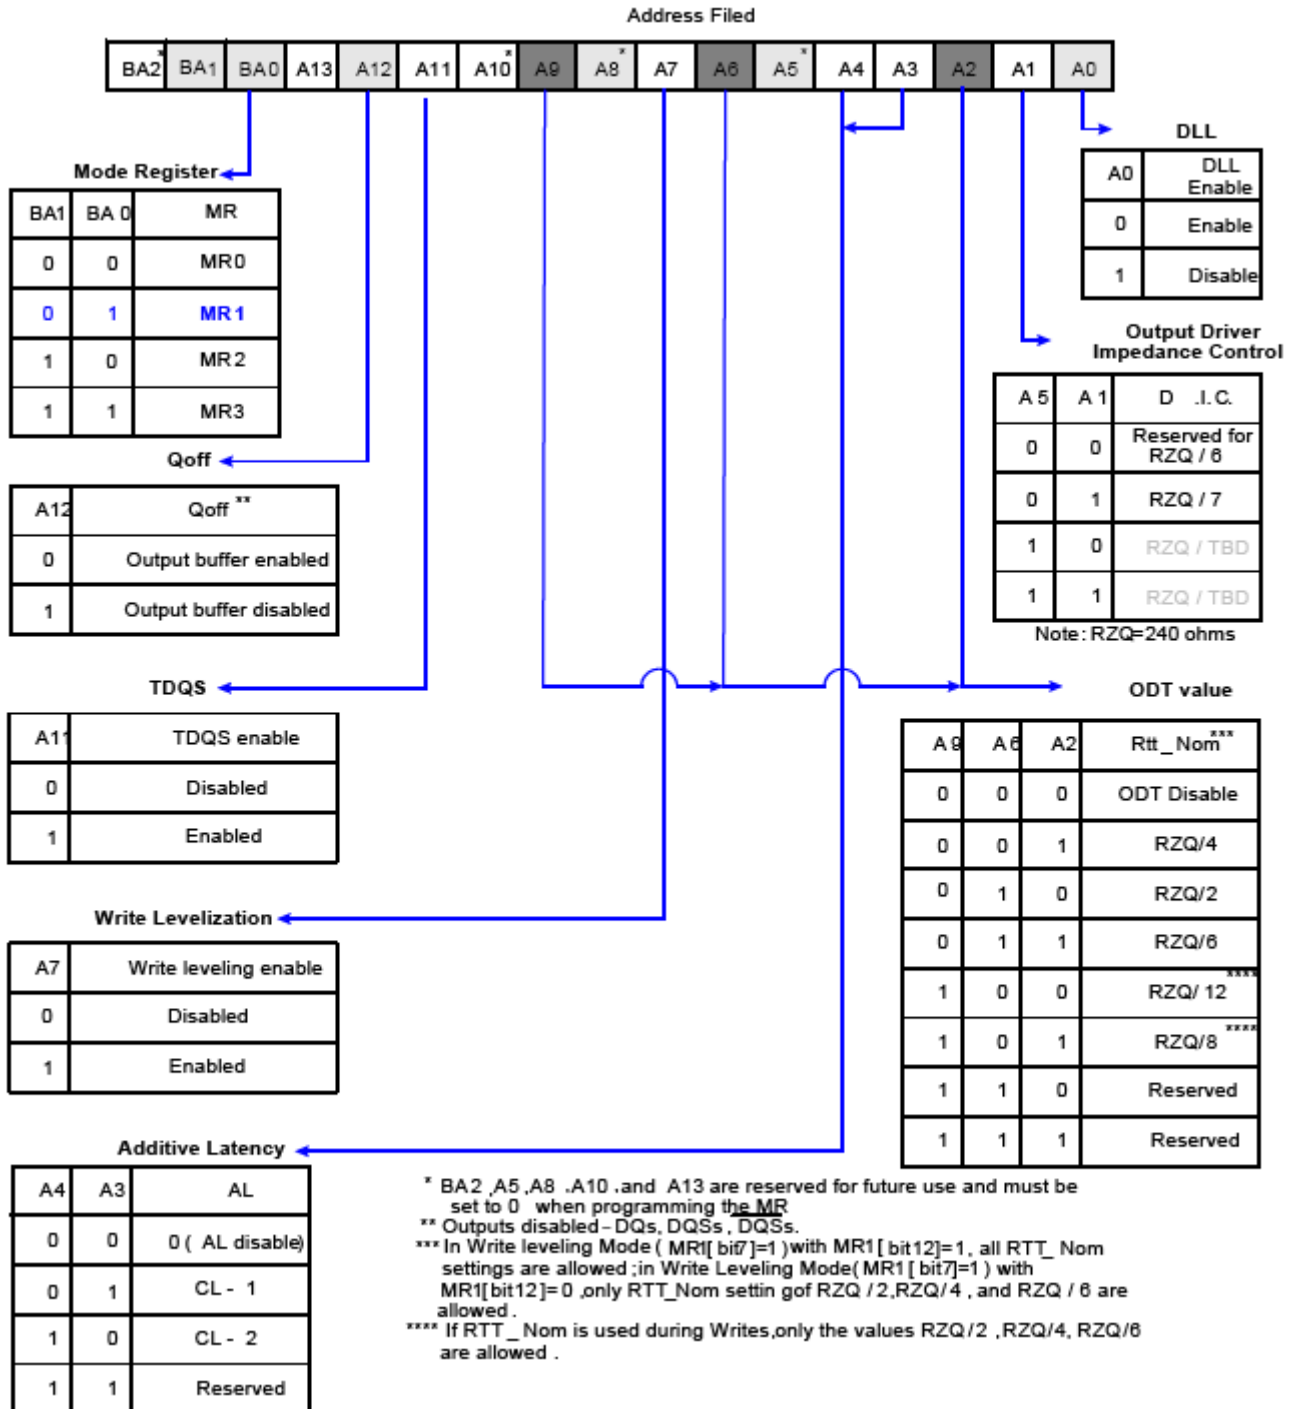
Address Filed

| BA2* | BA1 | BA0 | A13 | A12 | A11 | A10* | A9 | A8* | A7 | A6 | A5* | A4 | A3 | A2 | A1 | A0 |
|---|---|---|---|---|---|---|---|---|---|---|---|---|---|---|---|---|

Mode Register

| BA1 | BA 0 | MR |
|---|---|---|
| 0 | 0 | MR0 |
| 0 | 1 | MR1 |
| 1 | 0 | MR2 |
| 1 | 1 | MR3 |

Qoff

| A12 | Qoff ** |
|---|---|
| 0 | Output buffer enabled |
| 1 | Output buffer disabled |

TDQS

| A11 | TDQS enable |
|---|---|
| 0 | Disabled |
| 1 | Enabled |

Write Levelization

| A7 | Write leveling enable |
|---|---|
| 0 | Disabled |
| 1 | Enabled |

Additive Latency

| A4 | A3 | AL |
|---|---|---|
| 0 | 0 | 0 ( AL disable) |
| 0 | 1 | CL - 1 |
| 1 | 0 | CL - 2 |
| 1 | 1 | Reserved |

DLL

| A0 | DLL Enable |
|---|---|
| 0 | Enable |
| 1 | Disable |

Output Driver Impedance Control

| A 5 | A 1 | D .I.C. |
|---|---|---|
| 0 | 0 | Reserved for RZQ / 6 |
| 0 | 1 | RZQ / 7 |
| 1 | 0 | RZQ / TBD |
| 1 | 1 | RZQ / TBD |

Note: RZQ=240 ohms

ODT value

| A 9 | A 6 | A2 | Rtt_Nom*** |
|---|---|---|---|
| 0 | 0 | 0 | ODT Disable |
| 0 | 0 | 1 | RZQ/4 |
| 0 | 1 | 0 | RZQ/2 |
| 0 | 1 | 1 | RZQ/6 |
| 1 | 0 | 0 | RZQ/ 12**** |
| 1 | 0 | 1 | RZQ/8**** |
| 1 | 1 | 0 | Reserved |
| 1 | 1 | 1 | Reserved |

* BA2 ,A5 ,A8 .A10 .and A13 are reserved for future use and must be set to 0 when programming the MR
** Outputs disabled - DQs, DQSs , DQSs.
*** In Write leveling Mode ( MR1[ bit7]=1 )with MR1 [ bit12]=1, all RTT_ Nom settings are allowed ;in Write Leveling Mode( MR1 [ bit7]=1 ) with MR1[bit12]= 0 ,only RTT_Nom settin gof RZQ / 2,RZQ / 4 , and RZQ / 6 are allowed .
**** If RTT _ Nom is used during Writes,only the values RZQ / 2 ,RZQ/4, RZQ/6 are allowed .